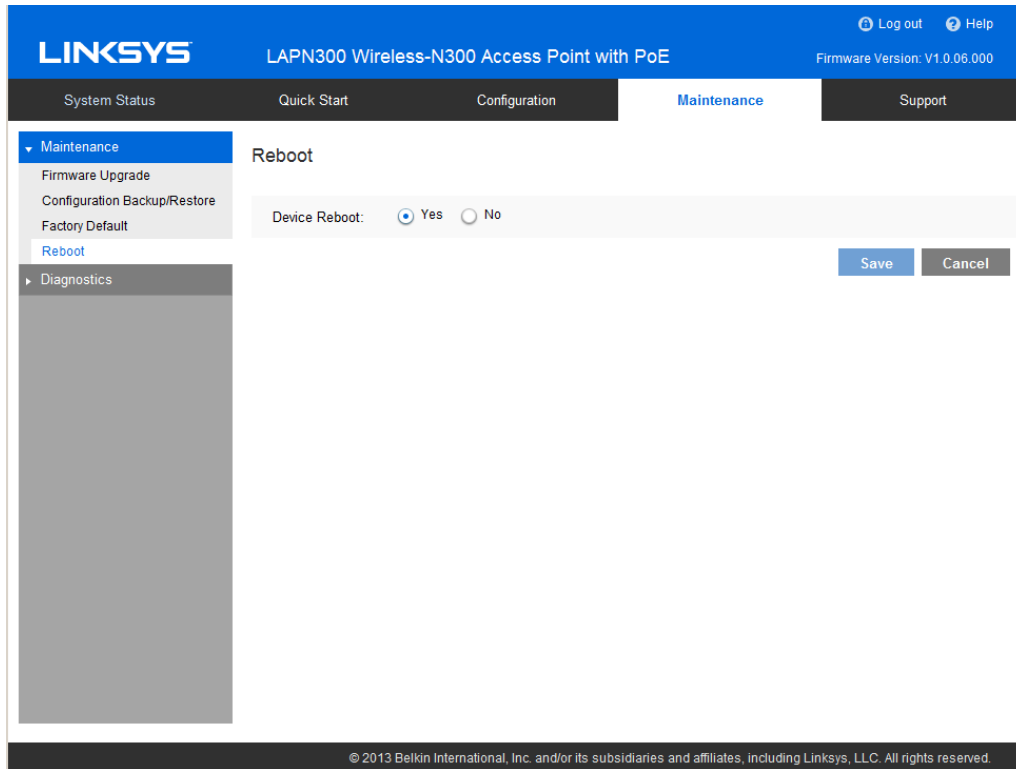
LINKSYS LAPN300 Wireless-N300 Access Point with PoE

Log out Help

Firmware Version: V1.0.06.000

System Status Quick Start Configuration Maintenance Support

Maintenance
Firmware Upgrade
Configuration Backup/Restore
Factory Default
Reboot
Diagnostics

Reboot

Device Reboot: Yes No

Save Cancel

© 2013 Belkin International, Inc. and/or its subsidiaries and affiliates, including Linksys, LLC. All rights reserved.